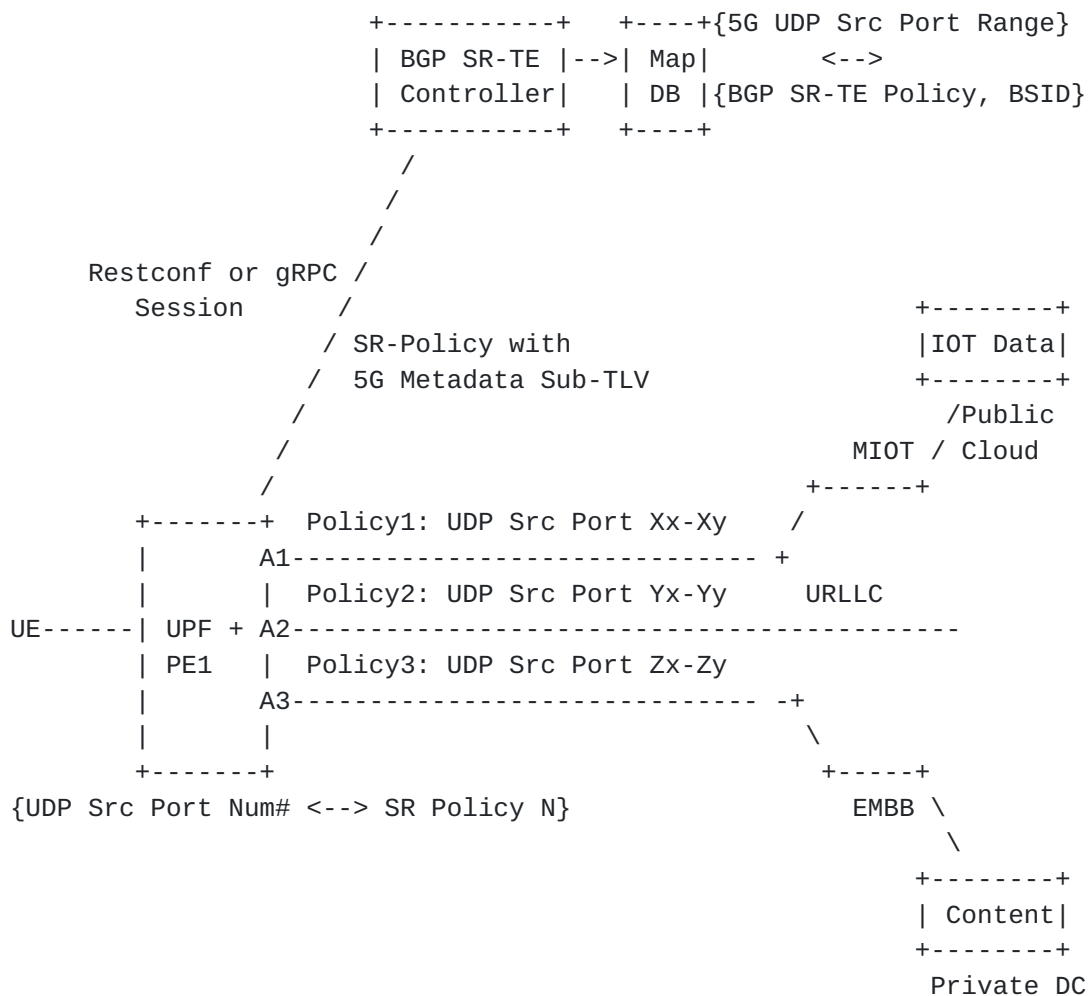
BGP SR-TE Controller
Map DB
{5G UDP Src Port Range} <--> {BGP SR-TE Policy, BSID}

Restconf or gRPC Session
SR-Policy with 5G Metadata Sub-TLV

IOT Data
Public Cloud
MIOT

Policy1: UDP Src Port Xx-Xy
A1
Policy2: UDP Src Port Yx-Yy
URLLC
UE
UPF + A2
PE1
Policy3: UDP Src Port Zx-Zy
A3

{UDP Src Port Num# <--> SR Policy N}
EMBB

Content
Private DC